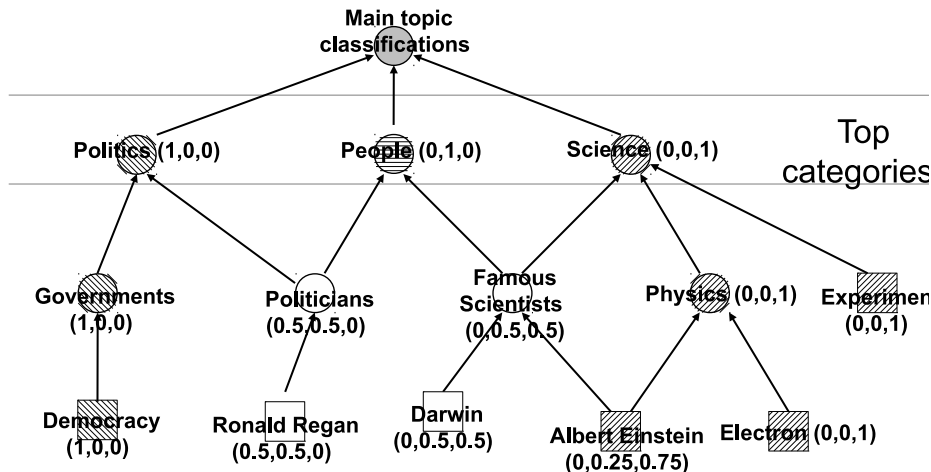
Main topic classifications

Top categories

Politics (1,0,0)

People (0,1,0)

Science (0,0,1)

Governments (1,0,0)

Politicians (0.5,0.5,0)

Famous Scientists (0,0.5,0.5)

Physics (0,0,1)

Experimen (0,0,1)

Democracy (1,0,0)

Ronald Regan (0.5,0.5,0)

Darwin (0,0.5,0.5)

Albert Einstein (0,0.25,0.75)

Electron (0,0,1)